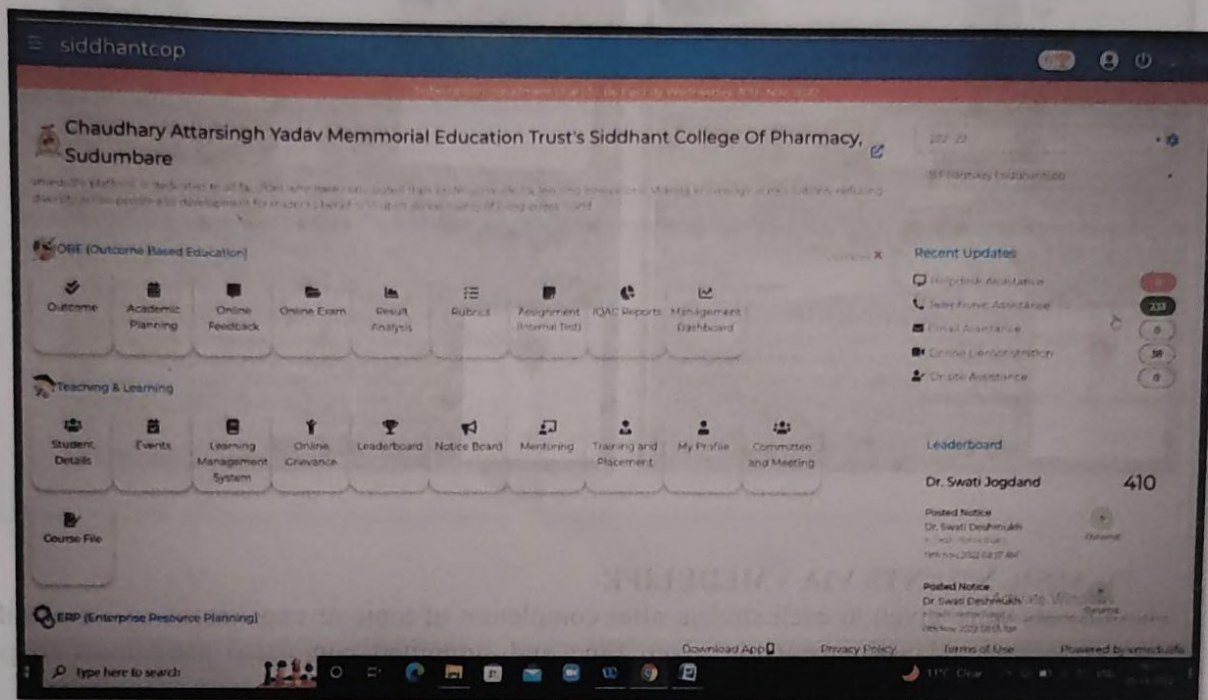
siddhantcop

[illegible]

Chaudhary Attarsingh Yadav Memmorial Education Trust's Siddhant College Of Pharmacy, Sudumbare

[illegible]

2022-23

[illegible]

OBE (Outcome Based Education)

Outcome
Academic Planning
Online Feedback
Online Exam
Result Analysis
Rubrics
Assignment (Internal Test)
IQAC Reports
Management Dashboard

Recent Updates

Helpdesk Assistance
Telephonic Assistance 233
Email Assistance 0
Online Demonstration 38
On-site Assistance 0

Teaching & Learning

Student Details
Events
Learning Management System
Online Grievance
Leaderboard
Notice Board
Mentoring
Training and Placement
My Profile
Committee and Meeting

Course File

Leaderboard

Dr. Swati Jogdand 410

Posted Notice
Dr. Swati Deshmukh
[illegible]

Posted Notice
Dr. Swati Deshmukh
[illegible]

ERP (Enterprise Resource Planning)

Download App
Privacy Policy
Terms of Use
Powered by vmedulife

Type here to search